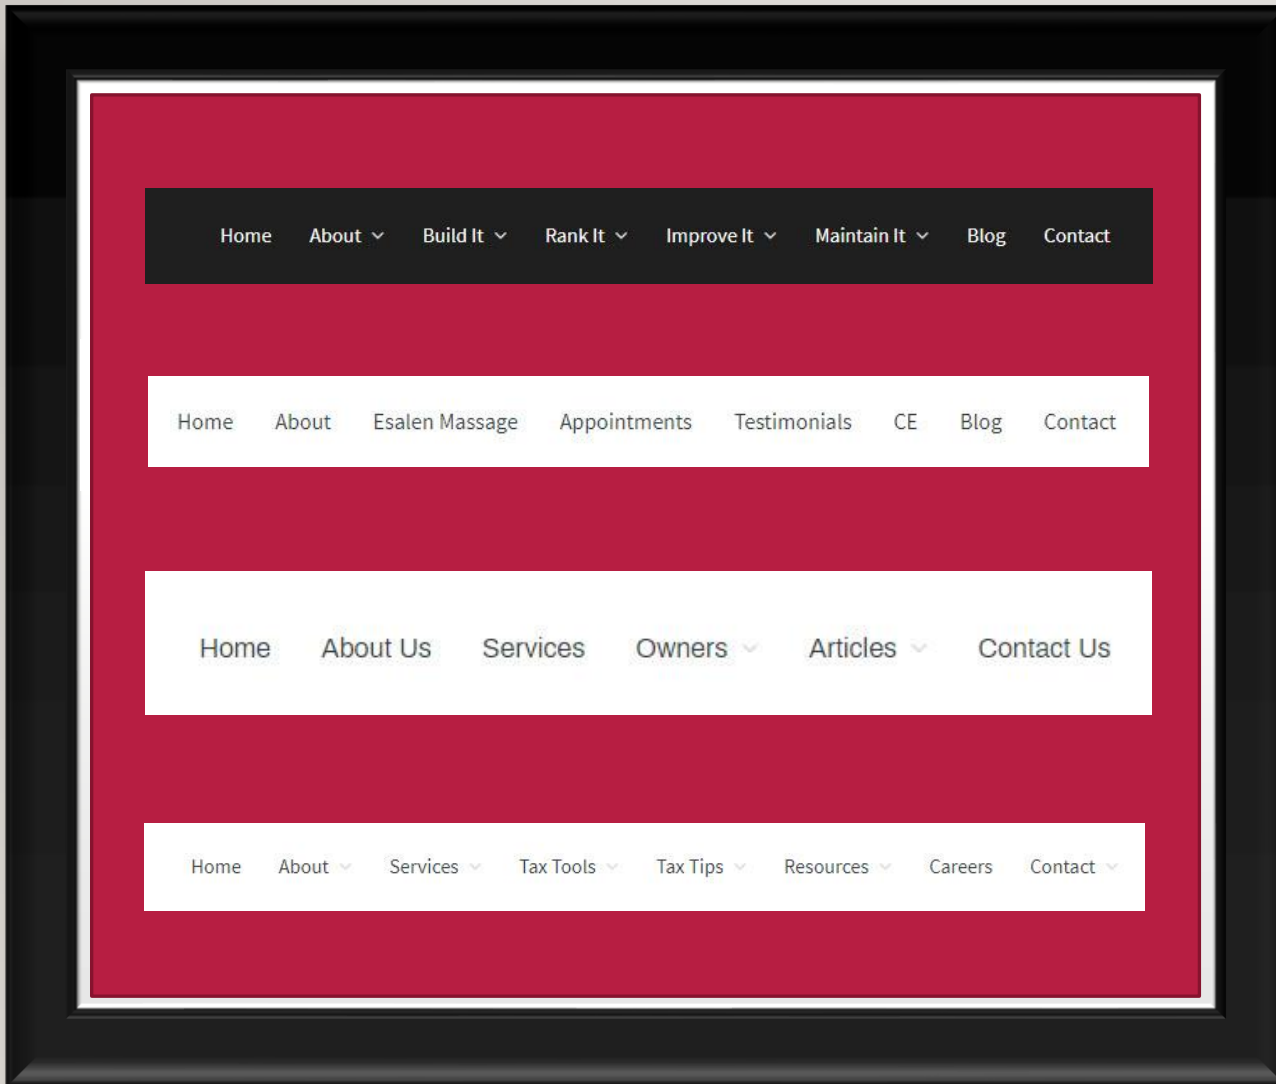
Home About Build It Rank It Improve It Maintain It Blog Contact

Home About Esalen Massage Appointments Testimonials CE Blog Contact

Home About Us Services Owners Articles Contact Us

Home About Services Tax Tools Tax Tips Resources Careers Contact